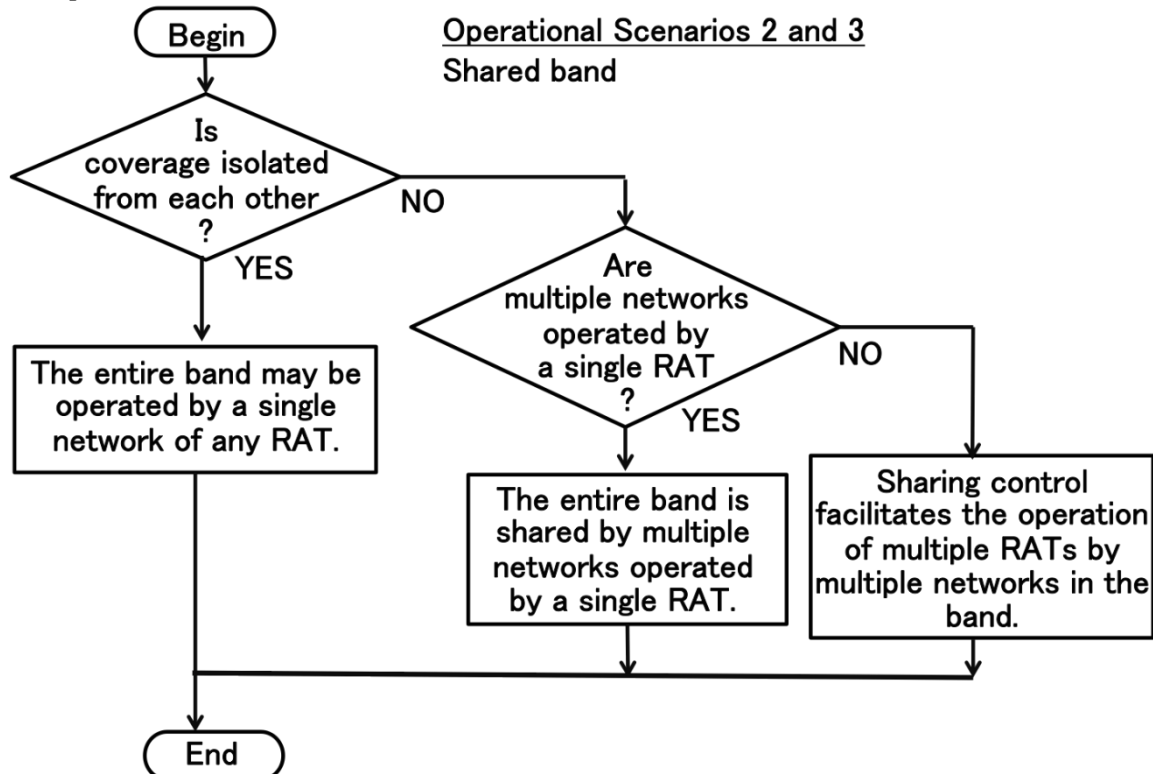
Begin

Operational Scenarios 2 and 3
Shared band

Is coverage isolated from each other ?

NO

YES

The entire band may be operated by a single network of any RAT.

Are multiple networks operated by a single RAT ?

NO

YES

The entire band is shared by multiple networks operated by a single RAT.

Sharing control facilitates the operation of multiple RATs by multiple networks in the band.

End